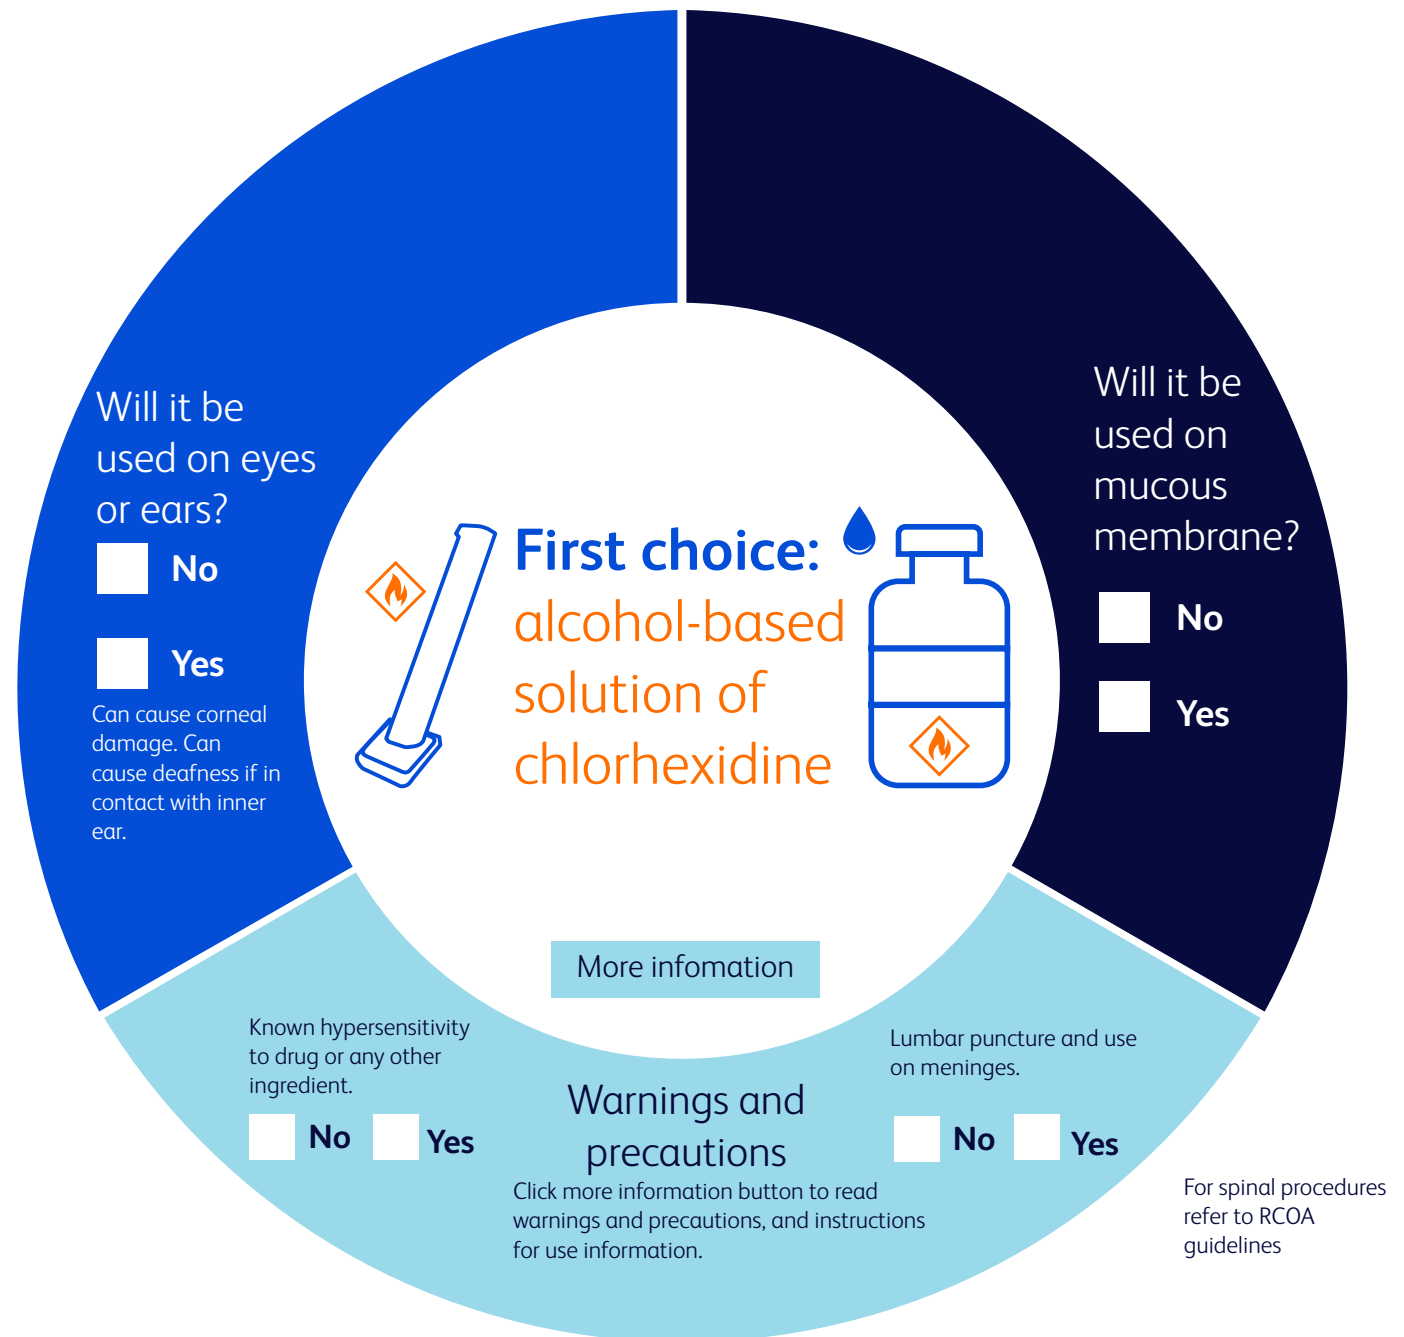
Will it be used on eyes or ears?

No

Yes

Can cause corneal damage. Can cause deafness if in contact with inner ear.

First choice: alcohol-based solution of chlorhexidine

Will it be used on mucous membrane?

No

Yes

More infomation

Known hypersensitivity to drug or any other ingredient.

No Yes

Warnings and precautions

Click more information button to read warnings and precautions, and instructions for use information.

Lumbar puncture and use on meninges.

No Yes

For spinal procedures refer to RCOA guidelines